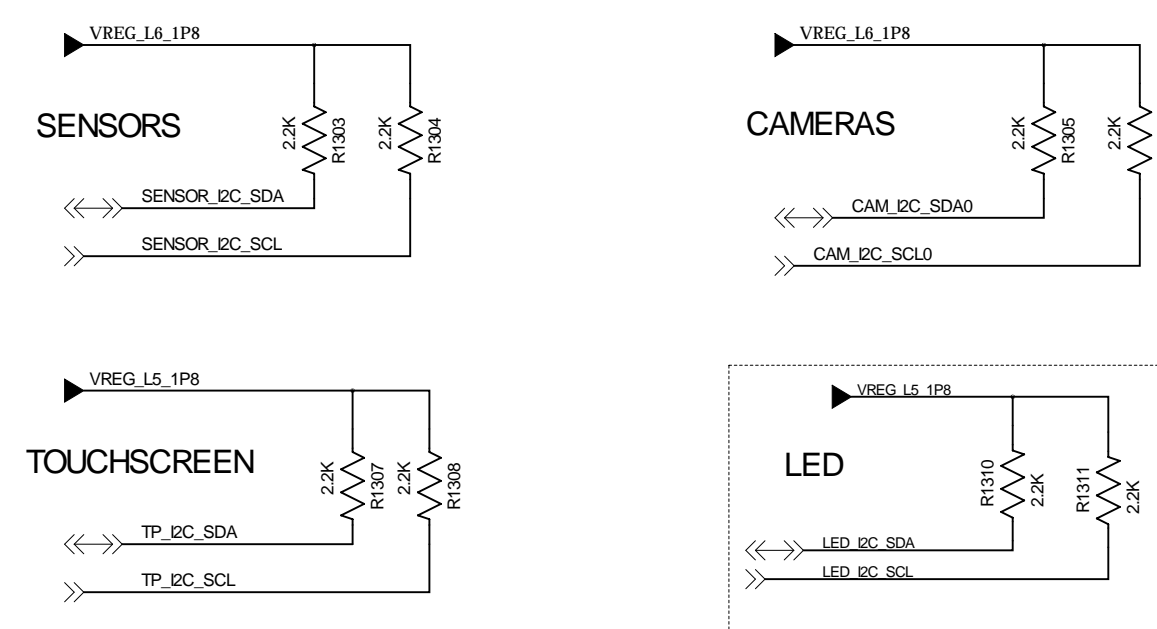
VREG_L6_1P8

SENSORS

2.2K
R1303
2.2K
R1304

SENSOR_I2C_SDA

SENSOR_I2C_SCL

VREG_L6_1P8

CAMERAS

2.2K
R1305
2.2K

CAM_I2C_SDA0

CAM_I2C_SCL0

VREG_L5_1P8

TOUCHSCREEN

2.2K
R1307
2.2K
R1308

TP_I2C_SDA

TP_I2C_SCL

VREG_L5_1P8

LED

R1310
2.2K
R1311
2.2K

LED_I2C_SDA

LED_I2C_SCL